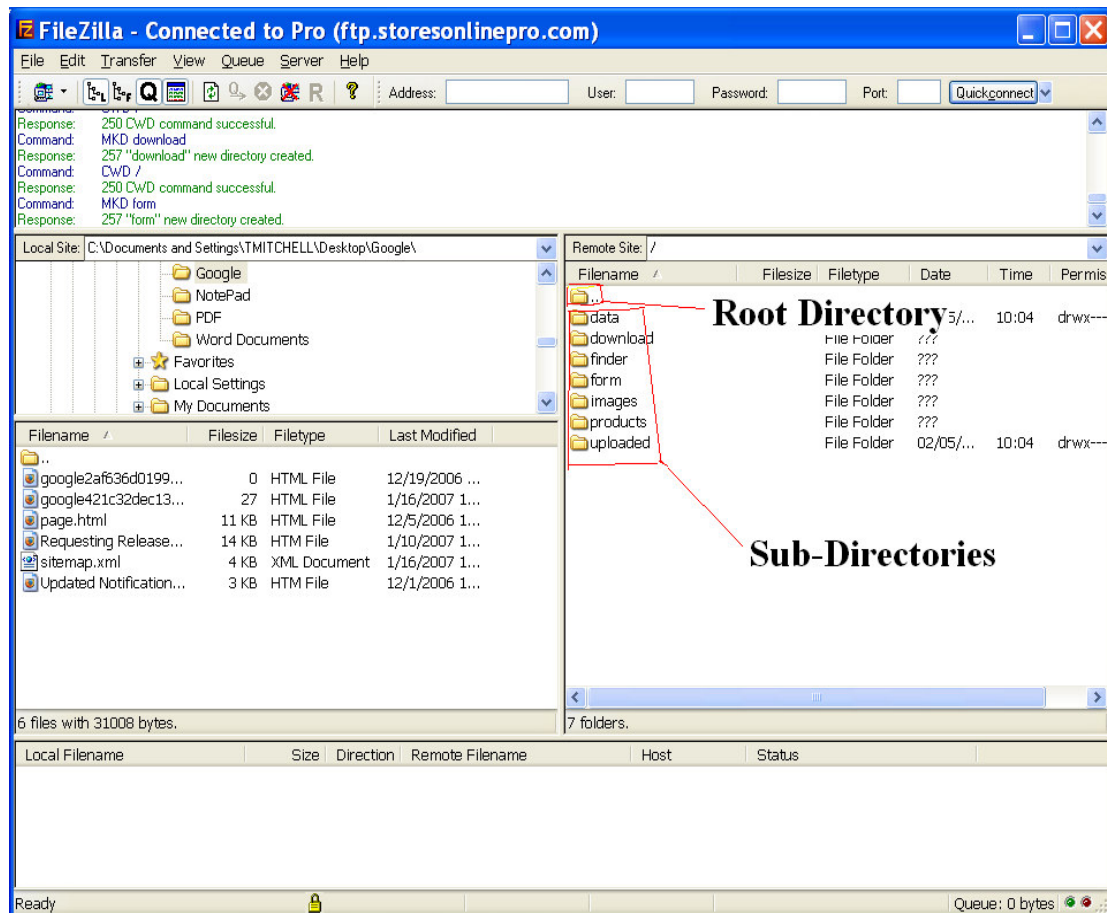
FileZilla - Connected to Pro (ftp.storesonlinepro.com)

File Edit Transfer View Queue Server Help

Address: User: Password: Port: Quickconnect

Response: 250 CWD command successful.
Command: MKD download
Response: 257 "download" new directory created.
Command: CWD /
Response: 250 CWD command successful.
Command: MKD form
Response: 257 "form" new directory created.

Local Site: C:\Documents and Settings\TMITCHELL\Desktop\Google\

Google
NotePad
PDF
Word Documents
Favorites
Local Settings
My Documents

| Filename | Filesize | Filetype | Last Modified |
|---|---|---|---|
| .. | | | |
| google2af636d0199... | 0 | HTML File | 12/19/2006 ... |
| google421c32dec13... | 27 | HTML File | 1/16/2007 1... |
| page.html | 11 KB | HTML File | 12/5/2006 1... |
| Requesting Release... | 14 KB | HTM File | 1/10/2007 1... |
| sitemap.xml | 4 KB | XML Document | 1/16/2007 1... |
| Updated Notification... | 3 KB | HTM File | 12/1/2006 1... |

6 files with 31008 bytes.

Remote Site: /

| Filename | Filesize | Filetype | Date | Time | Permis |
|---|---|---|---|---|---|
| .. | | | | | |
| data | | | 5/... | 10:04 | drwx--- |
| download | | File Folder | ??? | | |
| finder | | File Folder | ??? | | |
| form | | File Folder | ??? | | |
| images | | File Folder | ??? | | |
| products | | File Folder | ??? | | |
| uploaded | | File Folder | 02/05/... | 10:04 | drwx--- |

Root Directory

Sub-Directories

7 folders.

| Local Filename | Size | Direction | Remote Filename | Host | Status |
|---|---|---|---|---|---|

Ready

Queue: 0 bytes